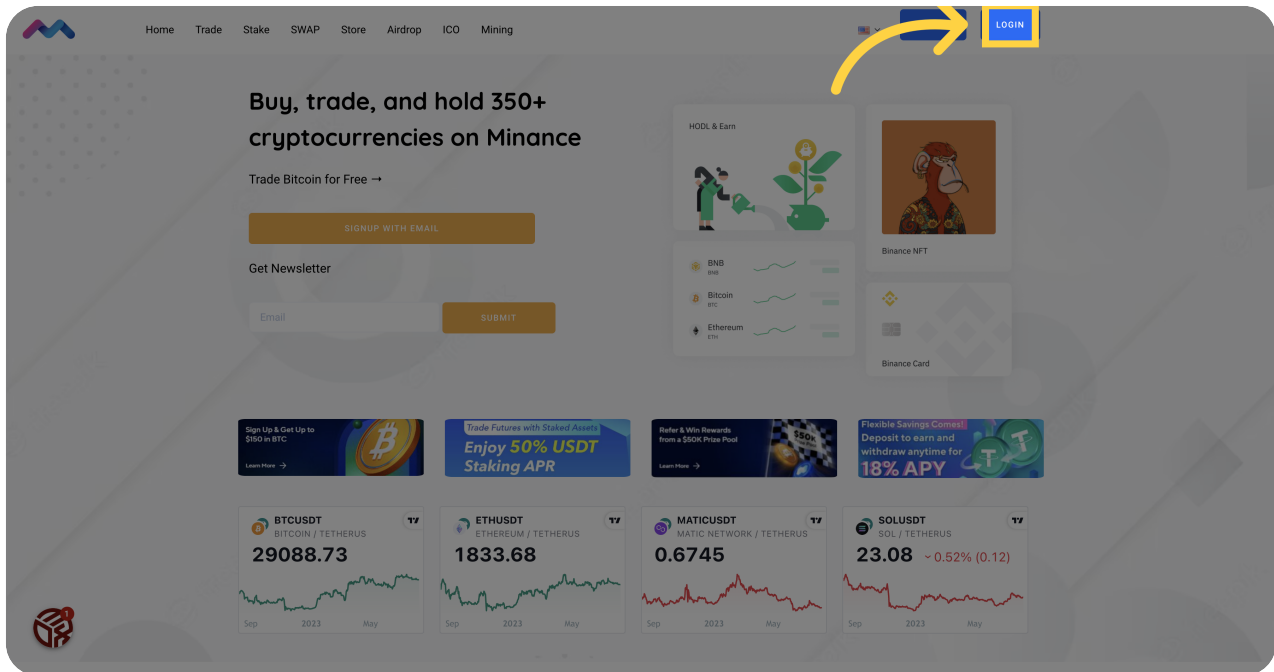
Home Trade Stake SWAP Store Airdrop ICO Mining

LOGIN

Buy, trade, and hold 350+ cryptocurrencies on Minance

Trade Bitcoin for Free →

SIGNUP WITH EMAIL

Get Newsletter

Email

SUBMIT

HODL & Earn

BNB
BNB

Bitcoin
BTC

Ethereum
ETH

Binance NFT

Binance Card

Sign Up & Get Up to $150 in BTC

Learn More →

Trade Futures with Staked Assets
Enjoy 50% USDT Staking APR

Refer & Win Rewards from a $50K Prize Pool

Learn More →

$50k

Flexible Savings Comes!
Deposit to earn and withdraw anytime for
18% APY

BTCUSDT
BITCOIN / TETHERUS
29088.73
Sep 2023 May

ETHUSDT
ETHEREUM / TETHERUS
1833.68
Sep 2023 May

MATICUSDT
MATIC NETWORK / TETHERUS
0.6745
Sep 2023 May

SOLUSDT
SOL / TETHERUS
23.08 ⌄0.52% (0.12)
Sep 2023 May